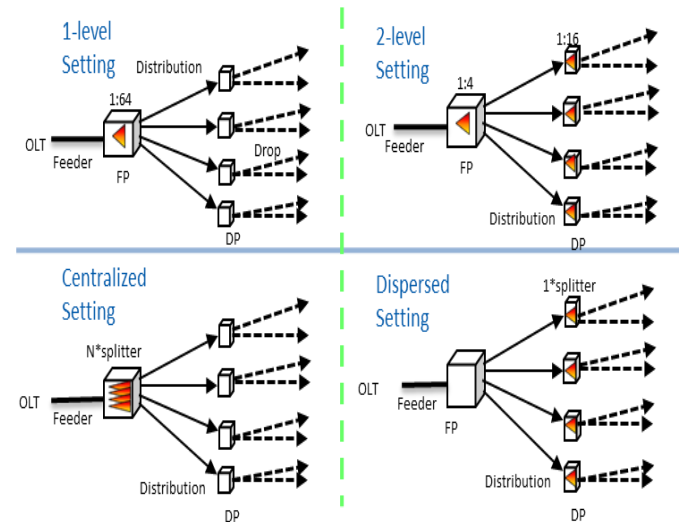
1-level Setting

Distribution

1:64

OLT

Feeder

FP

Drop

DP

2-level Setting

1:16

1:4

OLT

Feeder

FP

Distribution

DP

Centralized Setting

N*splitter

OLT

Feeder

Distribution

DP

Dispersed Setting

1*splitter

OLT

Feeder

FP

Distribution

DP